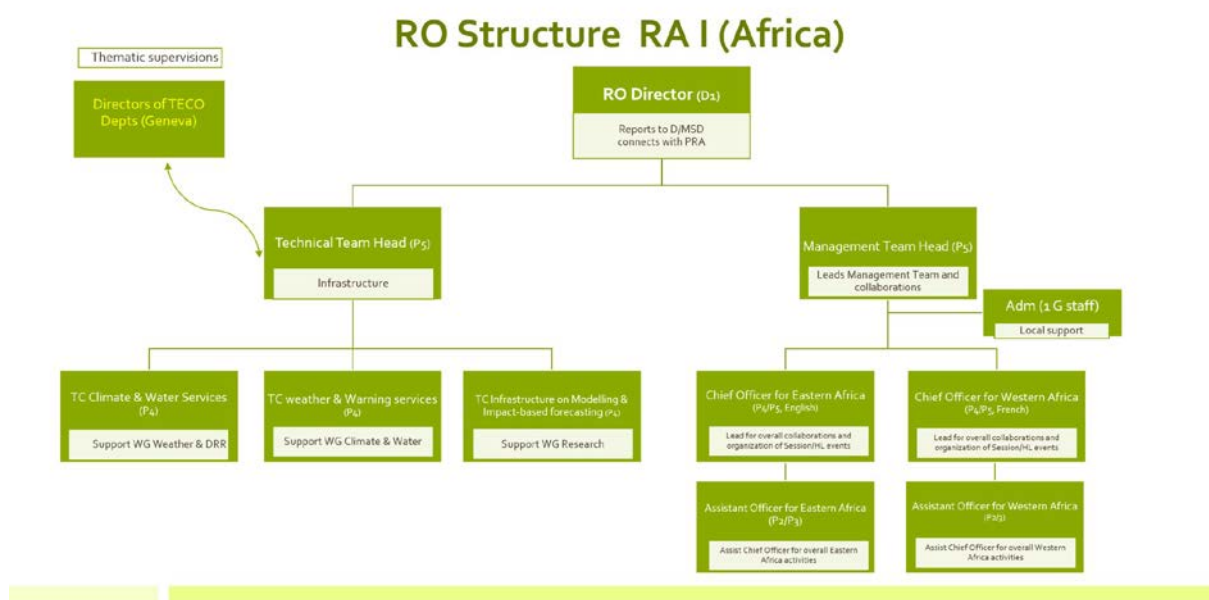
RO Structure RA I (Africa)

Thematic supervisions

Directors of TECO Depts (Geneva)

RO Director (D1)

Reports to D/MSD connects with PRA

Technical Team Head (P5)

Infrastructure

Management Team Head (P5)

Leads Management Team and collaborations

Adm (1 G staff)

Local support

TC Climate & Water Services (P4)

Support WG Weather & DRR

TC weather & Warning services (P4)

Support WG Climate & Water

TC Infrastructure on Modelling & Impact-based forecasting (P4)

Support WG Research

Chief Officer for Eastern Africa (P4/P5, English)

Lead for overall collaborations and organization of Session/HL events

Chief Officer for Western Africa (P4/P5, French)

Lead for overall collaborations and organization of Session/HL events

Assistant Officer for Eastern Africa (P2/P3)

Assist Chief Officer for overall Eastern Africa activities

Assistant Officer for Western Africa (P2/3)

Assist Chief Officer for overall Western Africa activities